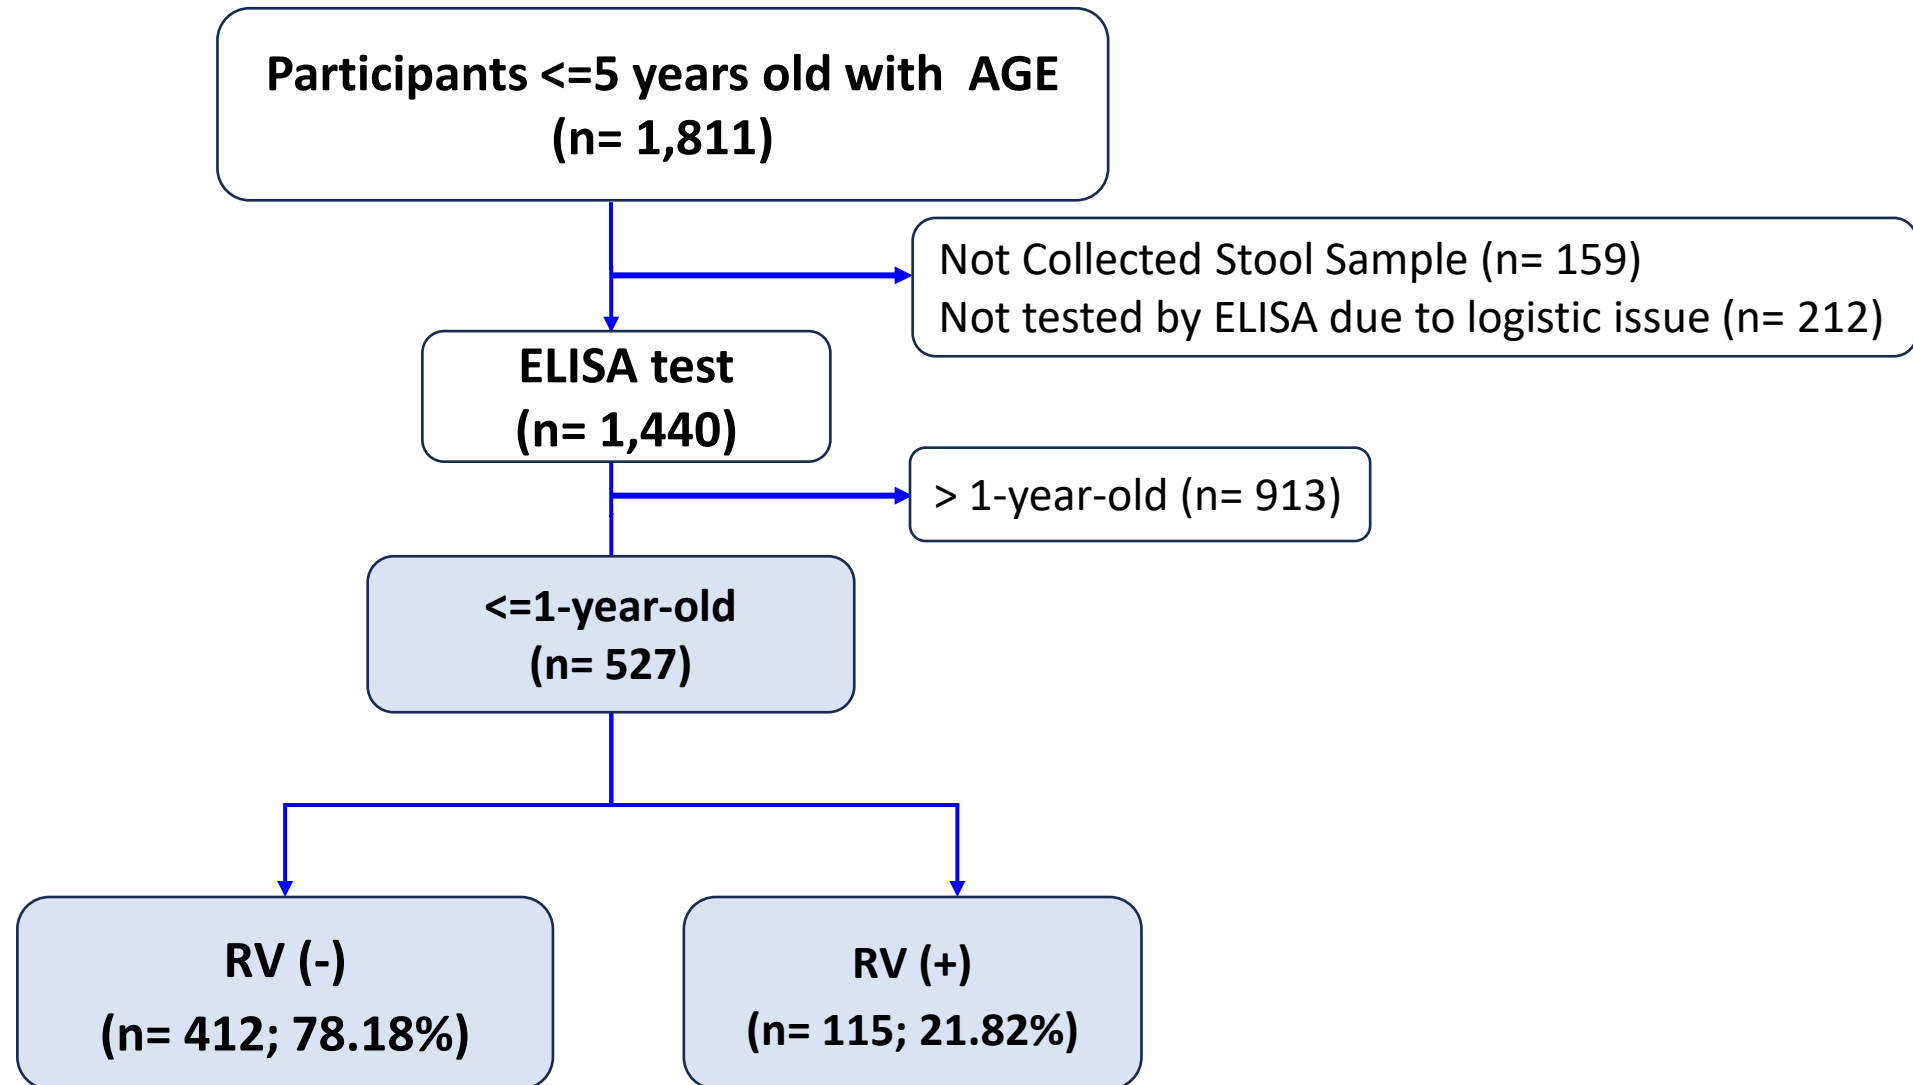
Participants <=5 years old with AGE
(n= 1,811)

Not Collected Stool Sample (n= 159)
Not tested by ELISA due to logistic issue (n= 212)

ELISA test
(n= 1,440)

> 1-year-old (n= 913)

<=1-year-old
(n= 527)

RV (-)
(n= 412; 78.18%)

RV (+)
(n= 115; 21.82%)